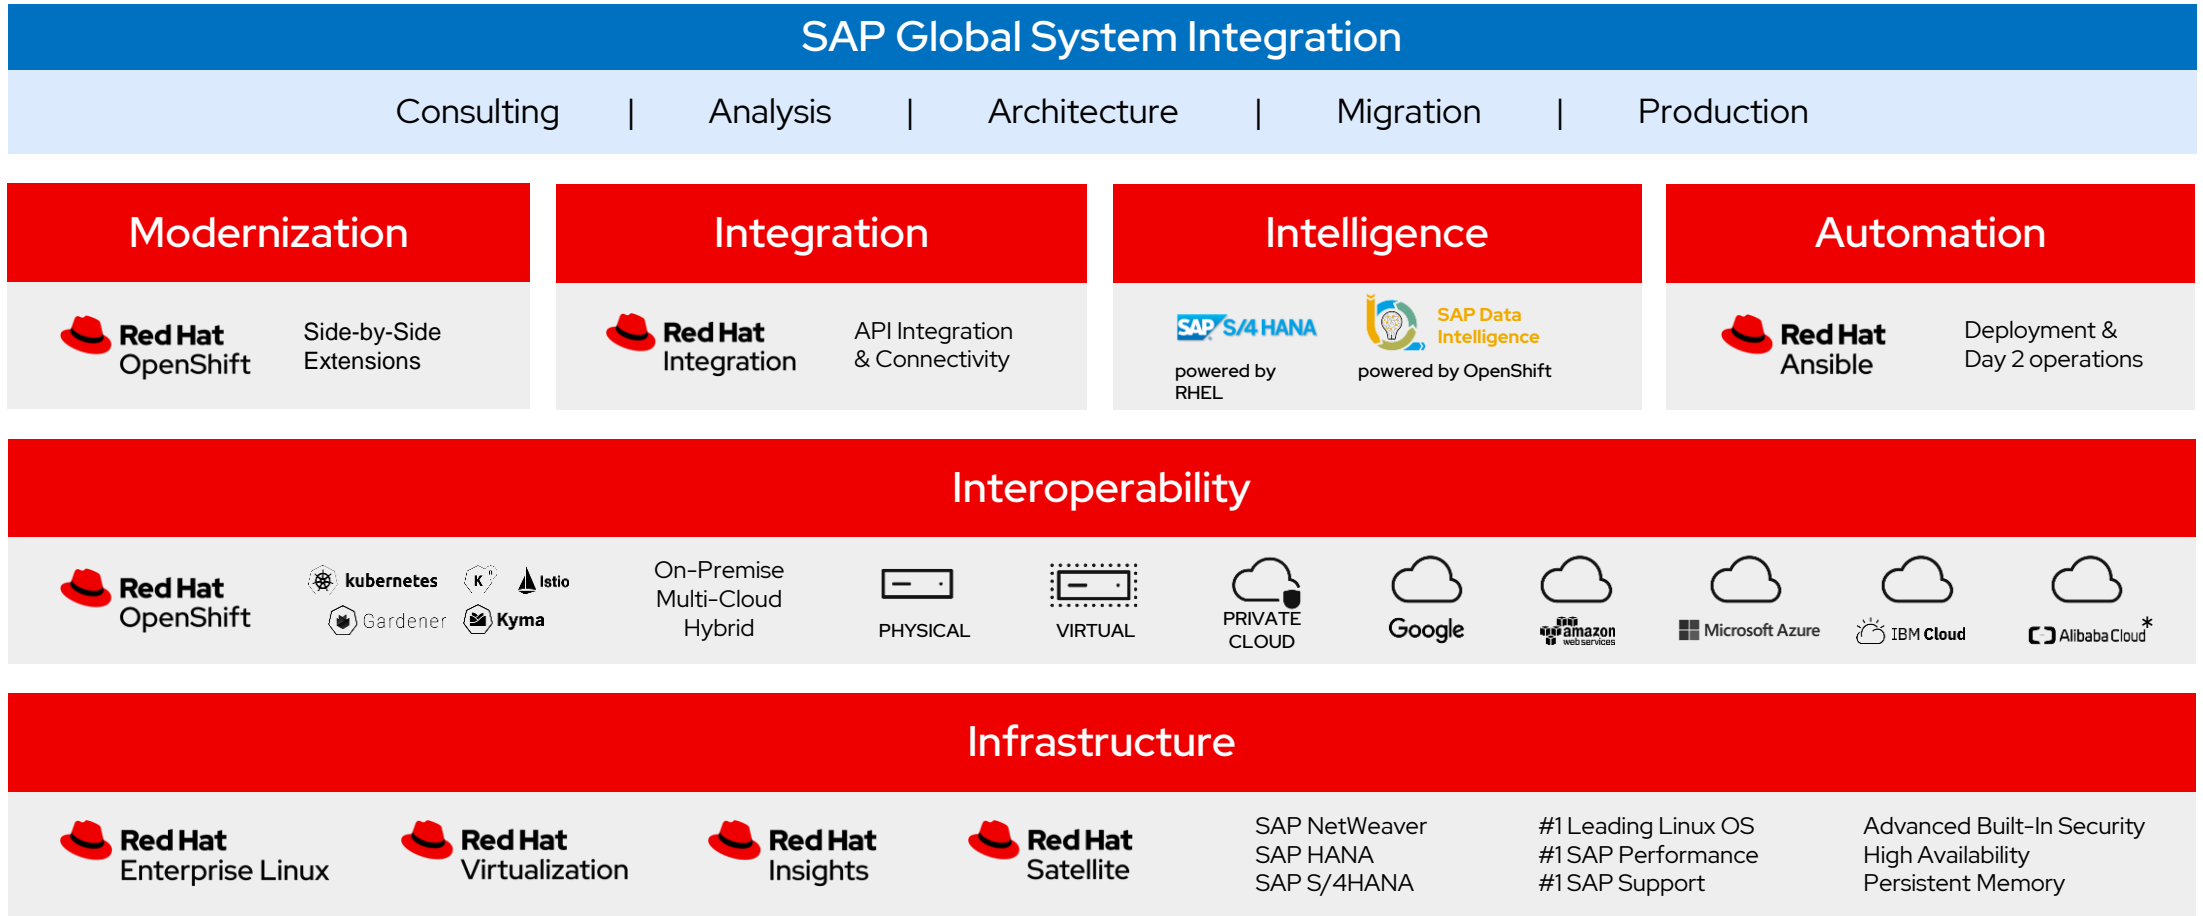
SAP Global System Integration

Consulting | Analysis | Architecture | Migration | Production

Modernization

Red Hat OpenShift

Side-by-Side Extensions

Integration

Red Hat Integration

API Integration & Connectivity

Intelligence

SAP S/4 HANA

powered by RHEL

SAP Data Intelligence

powered by OpenShift

Automation

Red Hat Ansible

Deployment & Day 2 operations

Interoperability

Red Hat OpenShift

kubernetes

K

Istio

Gardener

Kyma

On-Premise Multi-Cloud Hybrid

PHYSICAL

VIRTUAL

PRIVATE CLOUD

Google

amazon web services

Microsoft Azure

IBM Cloud

Alibaba Cloud *

Infrastructure

Red Hat Enterprise Linux

Red Hat Virtualization

Red Hat Insights

Red Hat Satellite

SAP NetWeaver
SAP HANA
SAP S/4HANA

#1 Leading Linux OS
#1 SAP Performance
#1 SAP Support

Advanced Built-In Security
High Availability
Persistent Memory